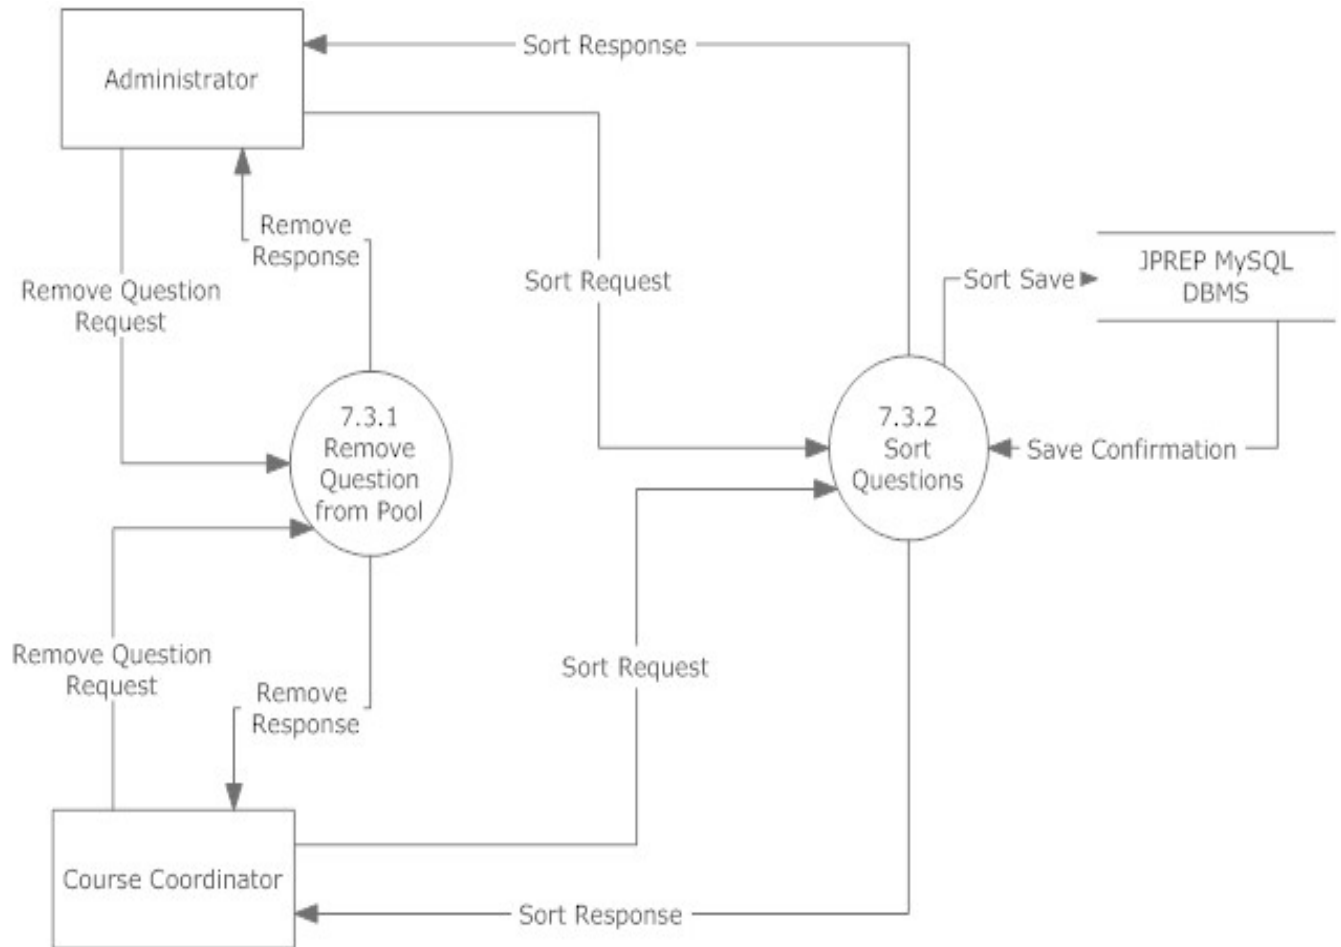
Administrator

Sort Response

Remove Response

Remove Question Request

Sort Request

Sort Save

JPREP MySQL DBMS

7.3.1 Remove Question from Pool

7.3.2 Sort Questions

Save Confirmation

Remove Question Request

Sort Request

Remove Response

Course Coordinator

Sort Response